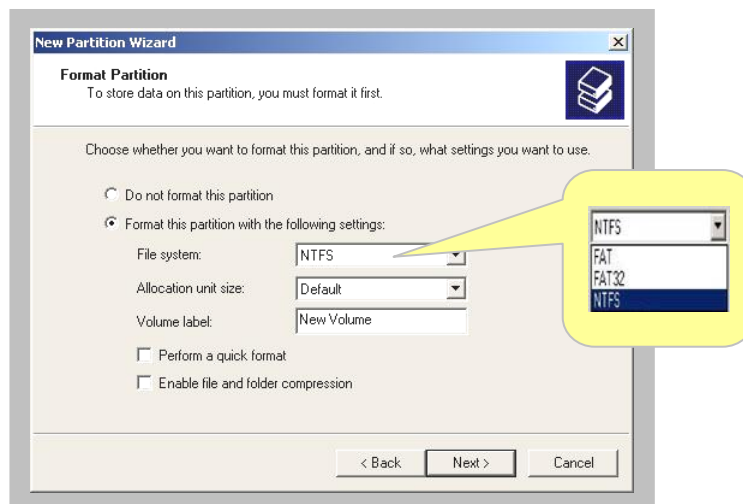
New Partition Wizard
X

Format Partition
To store data on this partition, you must format it first.

Choose whether you want to format this partition, and if so, what settings you want to use.

Do not format this partition

Format this partition with the following settings:

File system: NTFS

Allocation unit size: Default

Volume label: New Volume

Perform a quick format

Enable file and folder compression

NTFS
FAT
FAT32
NTFS

< Back
Next >
Cancel